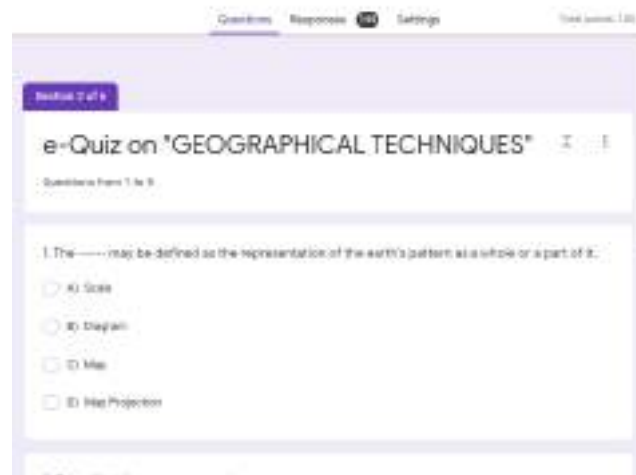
Questions Responses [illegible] Settings

Total points: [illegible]

Section 2 of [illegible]

e-Quiz on "GEOGRAPHICAL TECHNIQUES"

Questions from 1 to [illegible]

1. The ------ may be defined as the representation of the earth's pattern as a whole or a part of it.

A) Scale

B) Diagram

C) Map

D) Map Projection

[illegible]